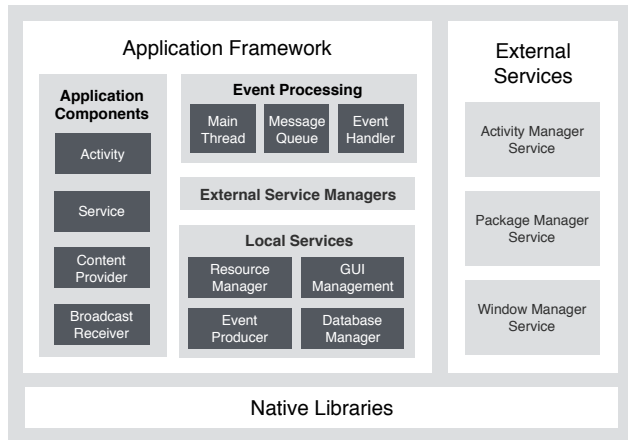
Application Framework

Application Components

Activity

Service

Content Provider

Broadcast Receiver

Event Processing

Main Thread

Message Queue

Event Handler

External Service Managers

Local Services

Resource Manager

GUI Management

Event Producer

Database Manager

External Services

Activity Manager Service

Package Manager Service

Window Manager Service

Native Libraries